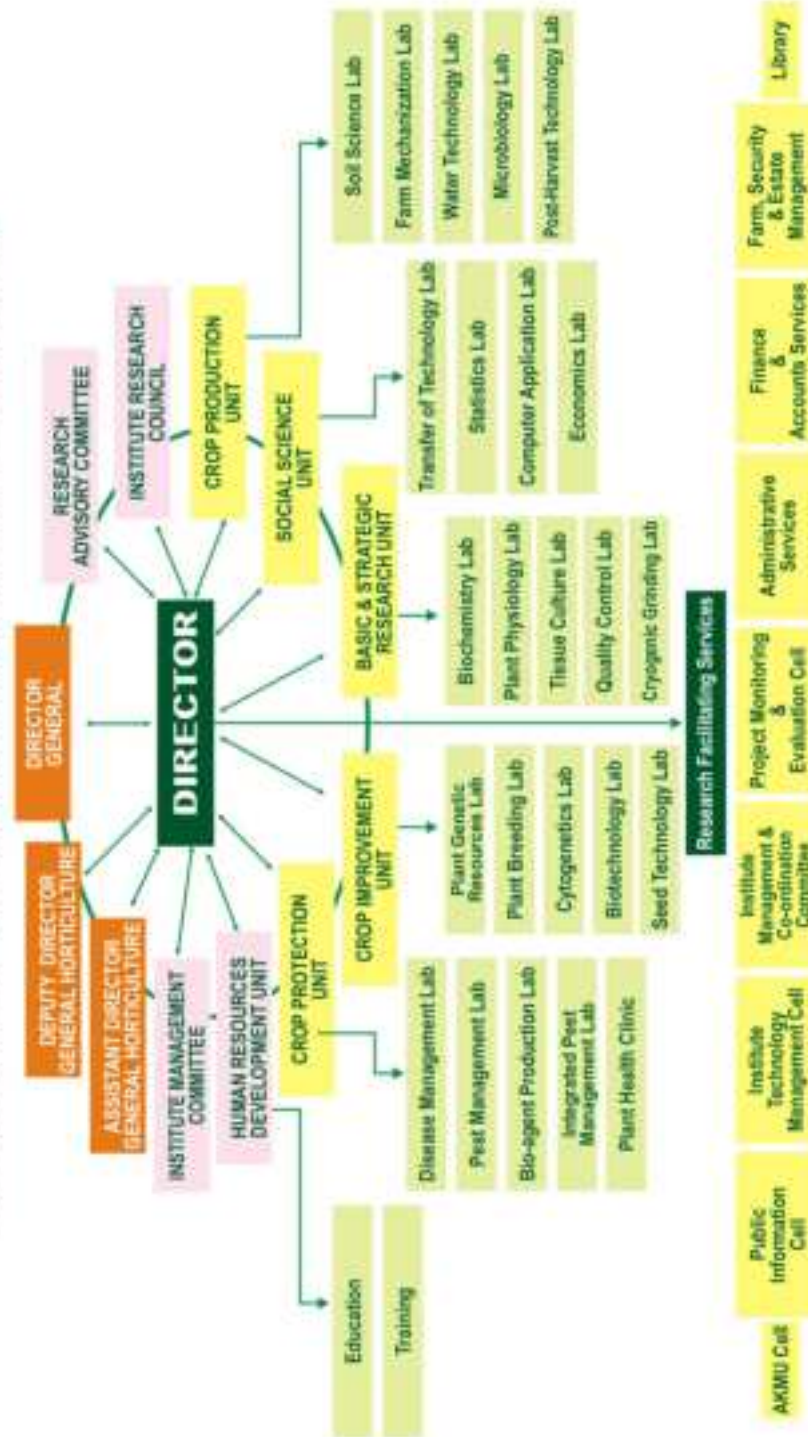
DIRECTOR GENERAL

DEPUTY DIRECTOR GENERAL HORTICULTURE

ASSISTANT DIRECTOR GENERAL HORTICULTURE

RESEARCH ADVISORY COMMITTEE

INSTITUTE RESEARCH COUNCIL

INSTITUTE MANAGEMENT COMMITTEE

HUMAN RESOURCES DEVELOPMENT UNIT

DIRECTOR

CROP PRODUCTION UNIT

SOCIAL SCIENCE UNIT

BASIC & STRATEGIC RESEARCH UNIT

CROP IMPROVEMENT UNIT

CROP PROTECTION UNIT

Soil Science Lab

Farm Mechanization Lab

Water Technology Lab

Microbiology Lab

Post-Harvest Technology Lab

Transfer of Technology Lab

Statistics Lab

Computer Application Lab

Economics Lab

Biochemistry Lab

Plant Physiology Lab

Tissue Culture Lab

Quality Control Lab

Cryogenic Grinding Lab

Plant Genetic Resources Lab

Plant Breeding Lab

Cytogenetics Lab

Biotechnology Lab

Seed Technology Lab

Disease Management Lab

Pest Management Lab

Bio-agent Production Lab

Integrated Pest Management Lab

Plant Health Clinic

Education

Training

Research Facilitating Services

AKMU Cell

Public Information Cell

Institute Technology Management Cell

Institute Management & Co-ordination Committee

Project Monitoring & Evaluation Cell

Administrative Services

Finance & Accounts Services

Farm, Security & Estate Management

Library